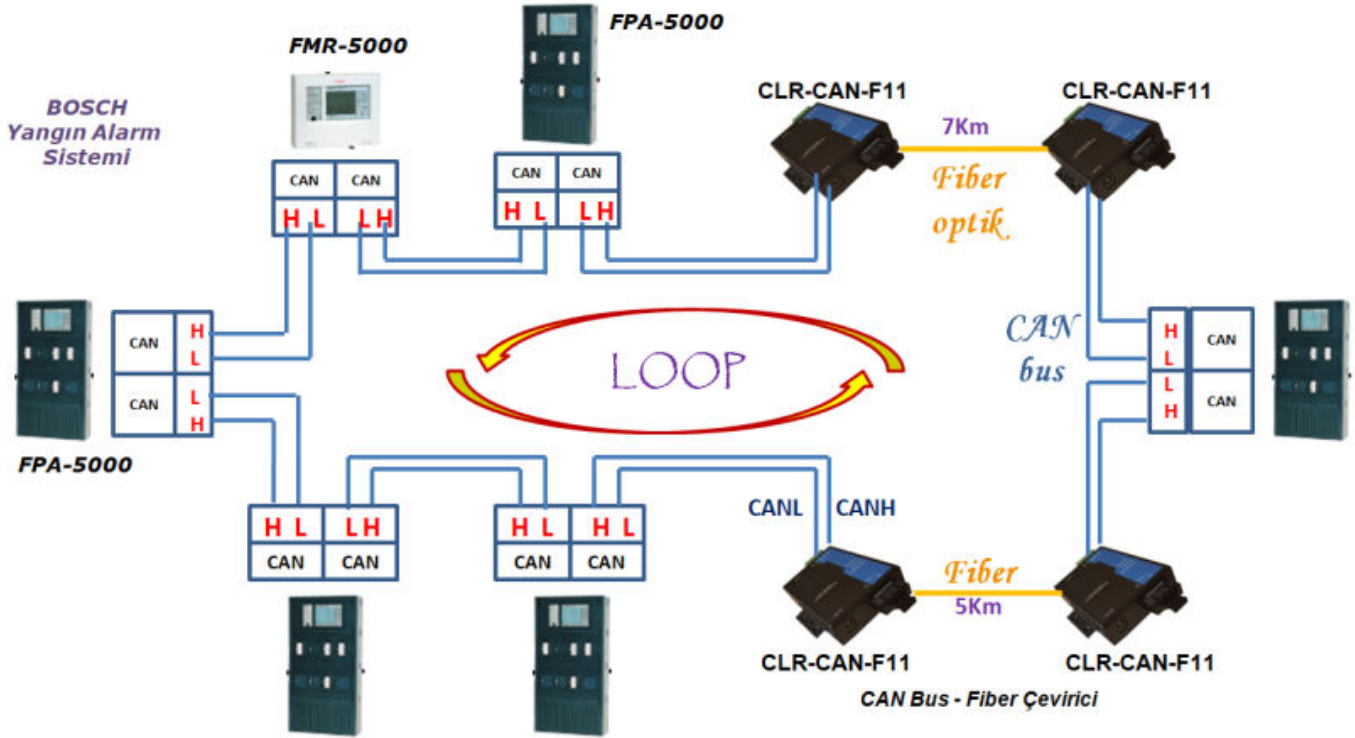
BOSCH
Yangın Alarm
Sistemi

FMR-5000

| CAN | CAN |
|---|---|
| H L | L H |

FPA-5000

| CAN | CAN |
|---|---|
| H L | L H |

CLR-CAN-F11

7Km

Fiber optik

CLR-CAN-F11

| CAN | H L |
|---|---|
| CAN | L H |

FPA-5000

LOOP

CAN bus

| H L | CAN |
|---|---|
| L H | CAN |

| H L | L H |
|---|---|
| CAN | CAN |

| H L | H L |
|---|---|
| CAN | CAN |

CANL CANH

Fiber

5Km

CLR-CAN-F11

CLR-CAN-F11

CAN Bus - Fiber Çevirici